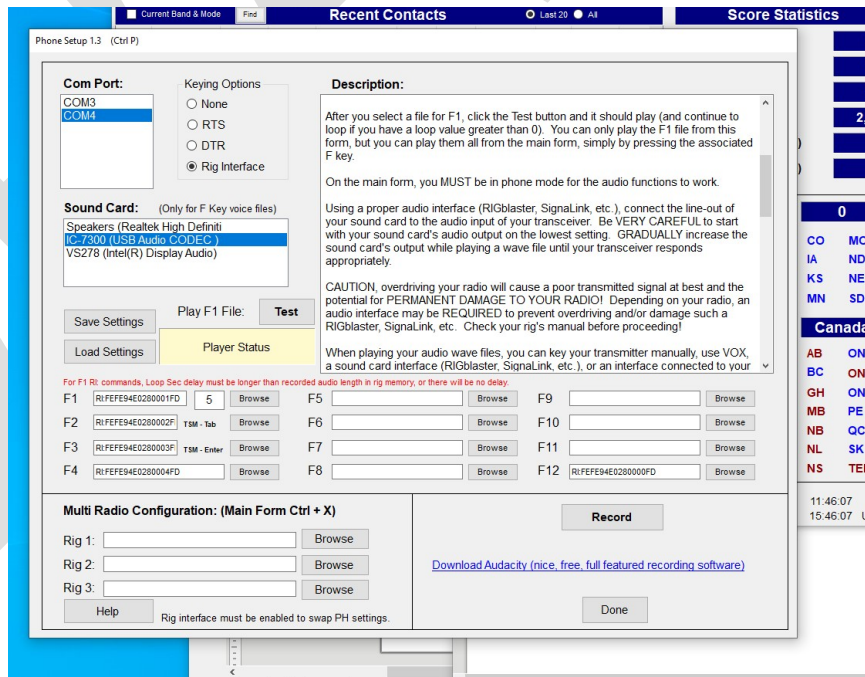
Current Band & Mode Find
Recent Contacts
Last 20 All
Score Statistics

Phone Setup 1.3 (Ctrl P)

Com Port:
COM3
COM4

Keying Options
None
RTS
DTR
Rig Interface

Description:

After you select a file for F1, click the Test button and it should play (and continue to loop if you have a loop value greater than 0). You can only play the F1 file from this form, but you can play them all from the main form, simply by pressing the associated F key.

On the main form, you MUST be in phone mode for the audio functions to work.

Using a proper audio interface (RIGblaster, SignaLink, etc.), connect the line-out of your sound card to the audio input of your transceiver. Be VERY CAREFUL to start with your sound card's audio output on the lowest setting. GRADUALLY increase the sound card's output while playing a wave file until your transceiver responds appropriately.

CAUTION, overdriving your radio will cause a poor transmitted signal at best and the potential for PERMANENT DAMAGE TO YOUR RADIO! Depending on your radio, an audio interface may be REQUIRED to prevent overdriving and/or damage such a RIGblaster, SignaLink, etc. Check your rig's manual before proceeding!

When playing your audio wave files, you can key your transmitter manually, use VOX, a sound card interface (RIGblaster, SignaLink, etc.), or an interface connected to your

Sound Card: (Only for F Key voice files)
Speakers (Realtek High Definiti
IC-7300 (USB Audio CODEC )
VS278 (Intel(R) Display Audio)

Save Settings
Load Settings
Play F1 File: Test
Player Status

For F1 RI: commands, Loop Sec delay must be longer than recorded audio length in rig memory, or there will be no delay.

F1 RI:FEFE94E0280001FD 5 Browse
F2 RI:FEFE94E0280002F TSM - Tab Browse
F3 RI:FEFE94E0280003F TSM - Enter Browse
F4 RI:FEFE94E0280004FD Browse
F5 Browse
F6 Browse
F7 Browse
F8 Browse
F9 Browse
F10 Browse
F11 Browse
F12 RI:FEFE94E0280000FD Browse

Multi Radio Configuration: (Main Form Ctrl + X)
Rig 1: Browse
Rig 2: Browse
Rig 3: Browse
Help
Rig interface must be enabled to swap PH settings.

Record
Download Audacity (nice, free, full featured recording software)
Done

2
0
CO MC
IA ND
KS NE
MN SD
Canada
AB ON
BC ON
GH ON
MB PE
NB QC
NL SK
NS TE
11:46:07
15:46:07